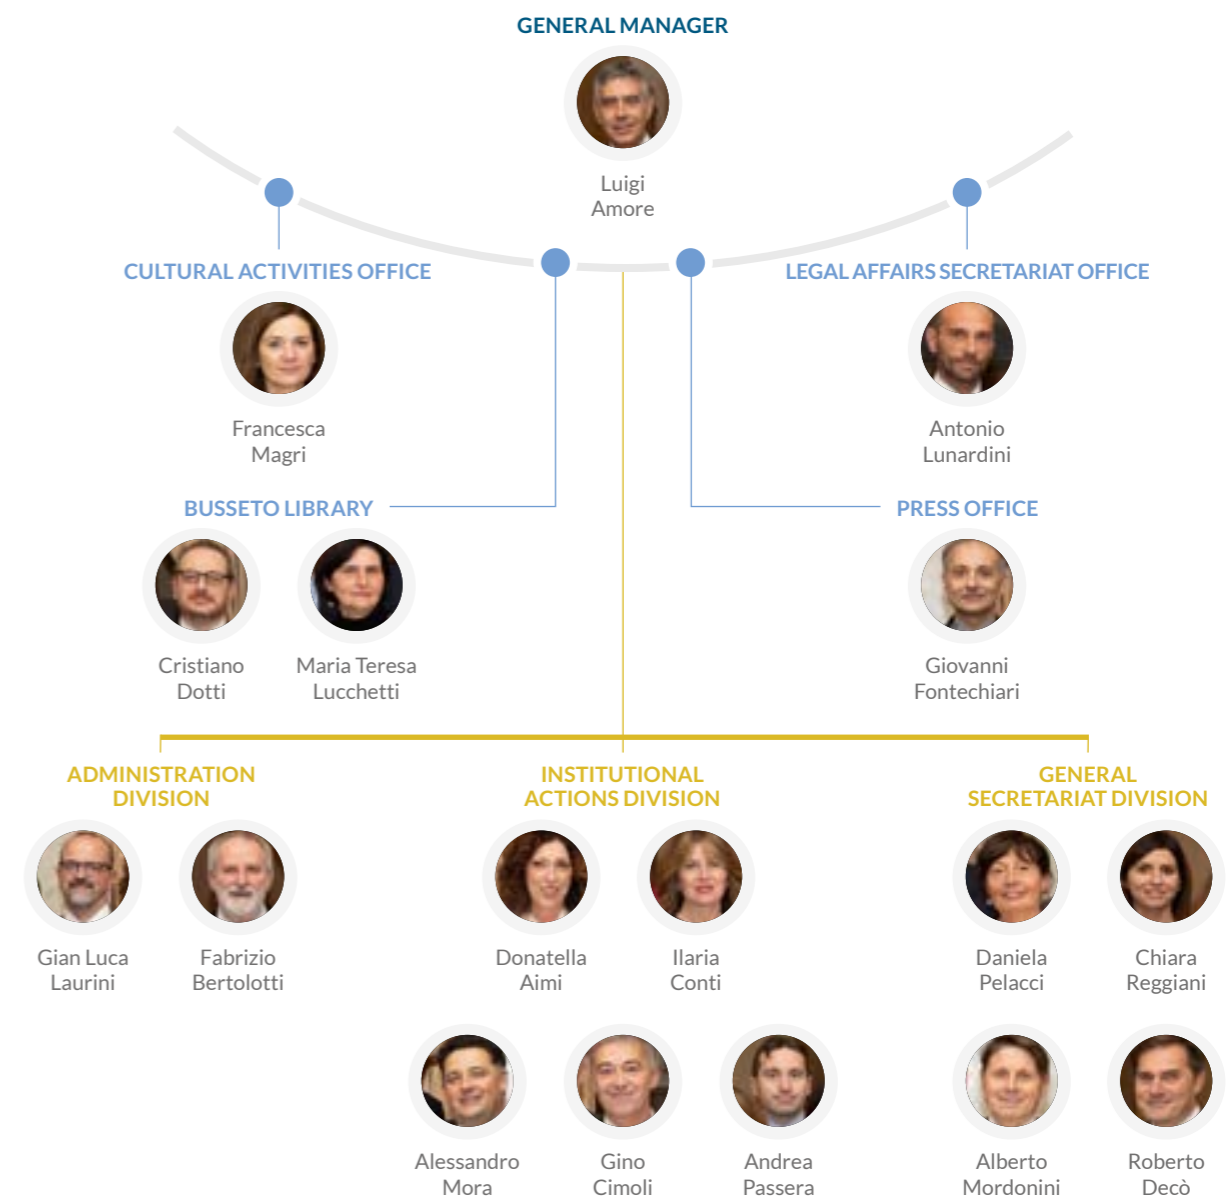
GENERAL MANAGER

Luigi Amore

CULTURAL ACTIVITIES OFFICE

Francesca Magri

LEGAL AFFAIRS SECRETARIAT OFFICE

Antonio Lunardini

BUSSETO LIBRARY

Cristiano Dotti

Maria Teresa Lucchetti

PRESS OFFICE

Giovanni Fontechiari

ADMINISTRATION DIVISION

Gian Luca Laurini

Fabrizio Bertolotti

INSTITUTIONAL ACTIONS DIVISION

Donatella Aimi

Ilaria Conti

Alessandro Mora

Gino Cimoli

Andrea Passera

GENERAL SECRETARIAT DIVISION

Daniela Pelacci

Chiara Reggiani

Alberto Mordonini

Roberto Decò